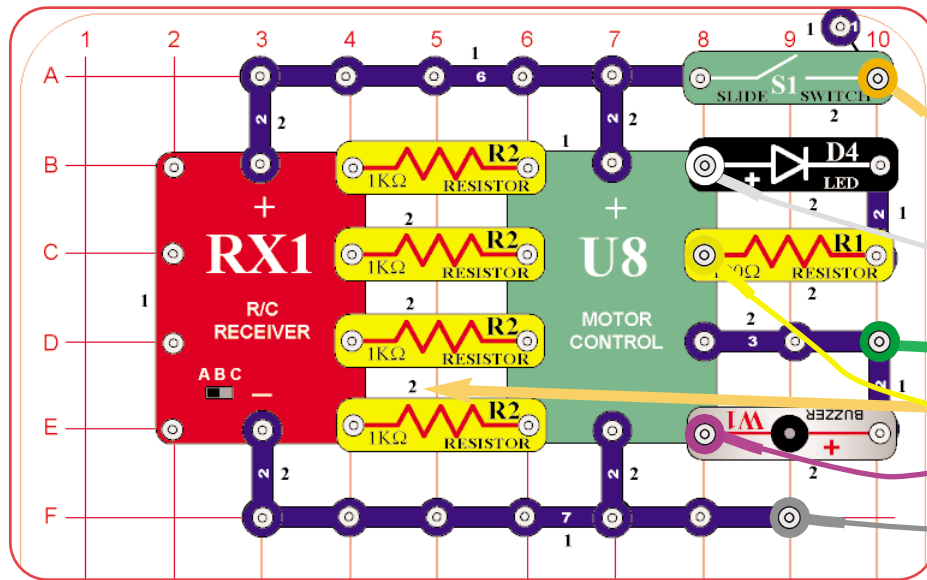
1 2 3 4 5 6 7 8 9 10

A B C D E F

1
6
1
2 2
2 2
SLIDE S1 SWITCH
2

R2
1KΩ RESISTOR
1
D4
LED
2
1

RX1
R/C RECEIVER
A B C
1

2
R2
1KΩ RESISTOR

U8
MOTOR CONTROL

R1
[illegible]0Ω RESISTOR
2

2
R2
1KΩ RESISTOR
2
3
2 1

2
R2
1KΩ RESISTOR

W1
BUZZER
2

2 2
2 2
7
1